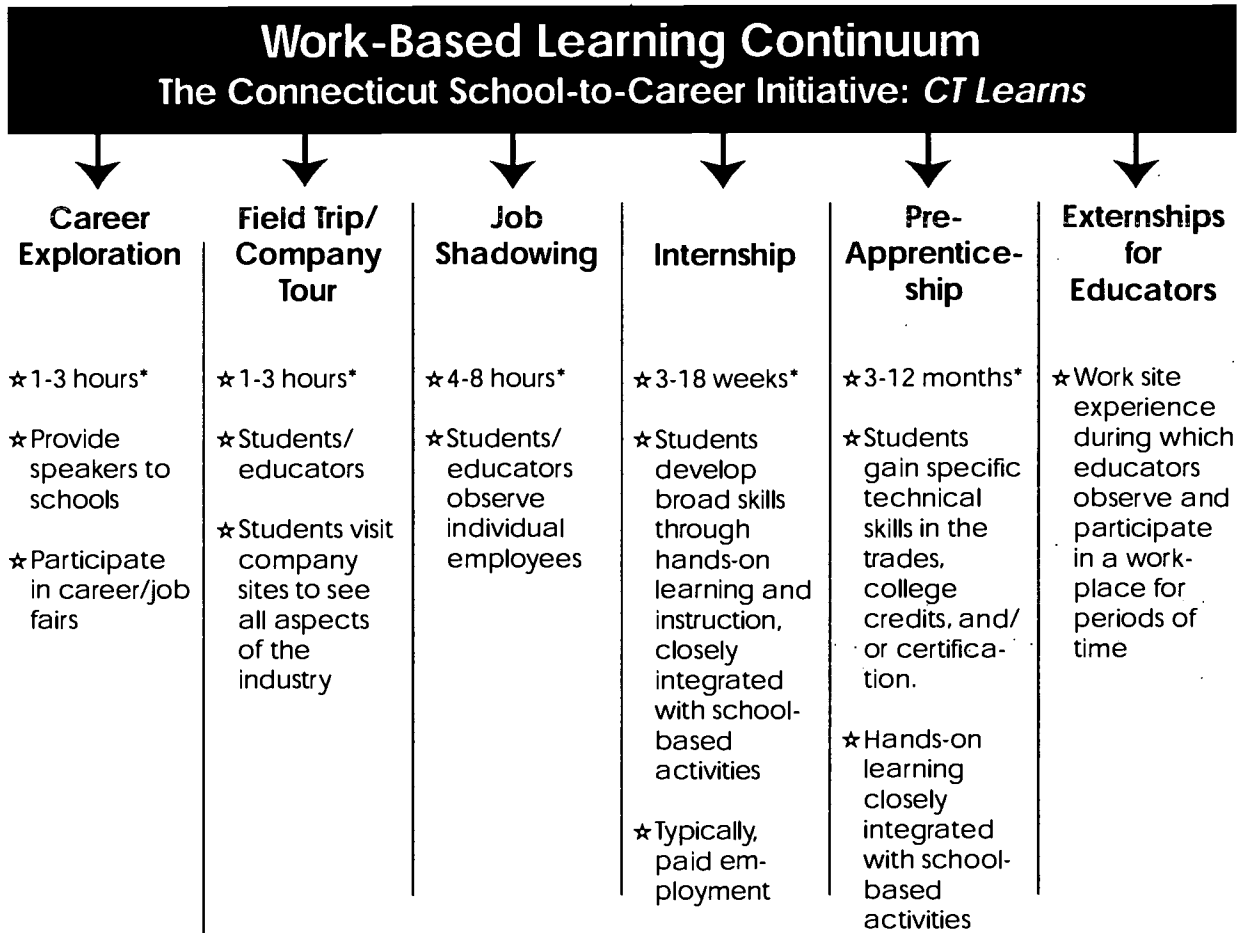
Work-Based Learning Continuum
The Connecticut School-to-Career Initiative: *CT Learns*

Career Exploration

☆1-3 hours*

☆Provide speakers to schools

☆Participate in career/job fairs

Field Trip/ Company Tour

☆1-3 hours*

☆Students/ educators

☆Students visit company sites to see all aspects of the industry

Job Shadowing

☆4-8 hours*

☆Students/ educators observe individual employees

Internship

☆3-18 weeks*

☆Students develop broad skills through hands-on learning and instruction, closely integrated with school-based activities

☆Typically, paid employment

Pre-Apprenticeship

☆3-12 months*

☆Students gain specific technical skills in the trades, college credits, and/ or certification.

☆Hands-on learning closely integrated with school-based activities

Externships for Educators

☆Work site experience during which educators observe and participate in a workplace for periods of time